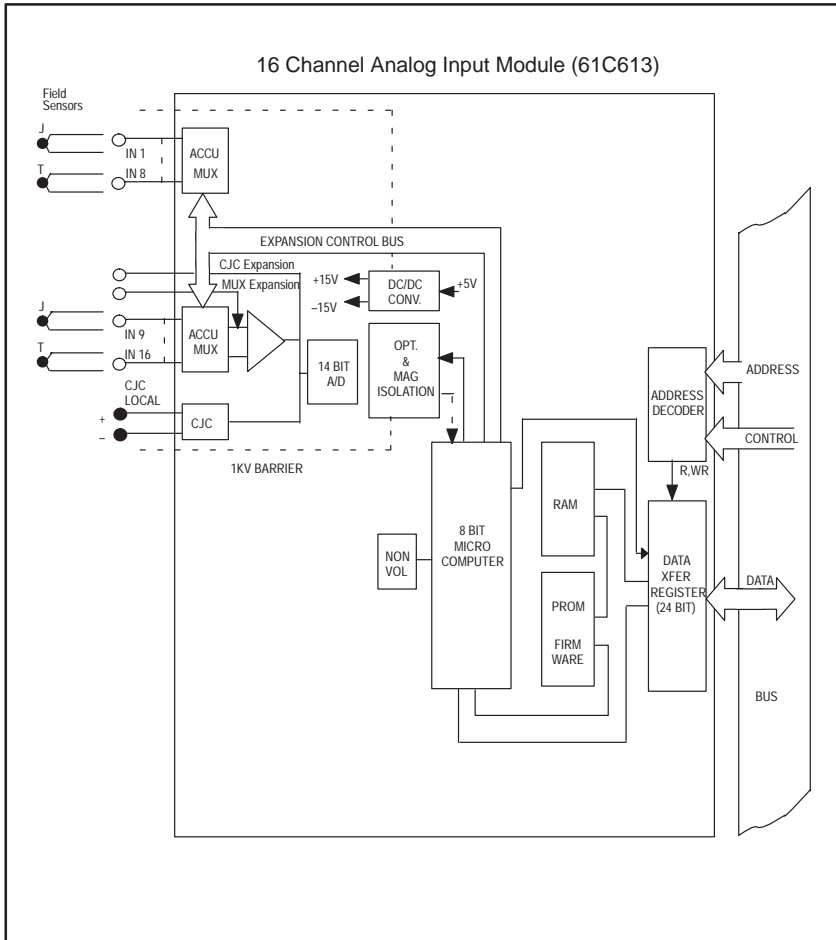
16 Channel Analog Input Module (61C613)

Field Sensors

J

IN 1

T

IN 8

ACCU MUX

EXPANSION CONTROL BUS

CJC Expansion

MUX Expansion

+15V

−15V

DC/DC CONV.

+5V

J

IN 9

T

IN 16

ACCU MUX

14 BIT A/D

OPT. & MAG ISOLATION

CJC LOCAL

+

−

CJC

1KV BARRIER

ADDRESS DECODER

ADDRESS

CONTROL

R,WR

8 BIT MICRO COMPUTER

RAM

NON VOL

PROM

FIRM WARE

DATA XFER REGISTER (24 BIT)

DATA

BUS